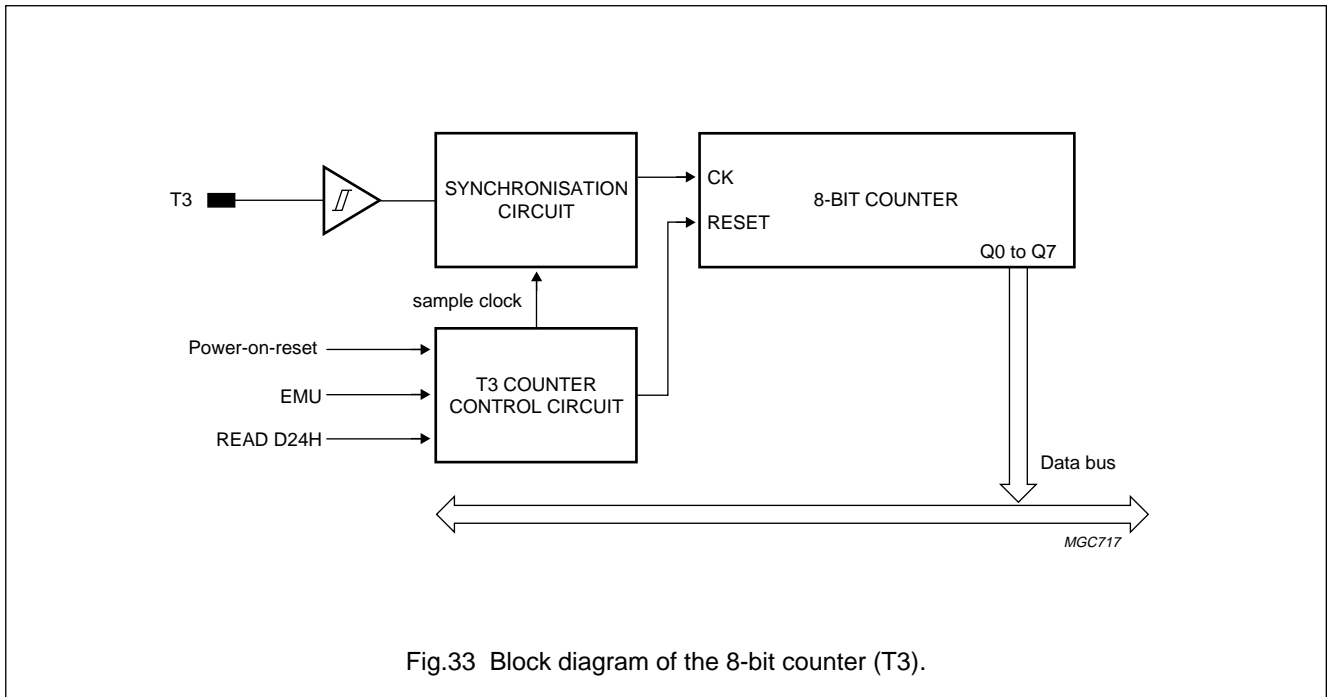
T3

SYNCHRONISATION CIRCUIT

CK

RESET

8-BIT COUNTER

Q0 to Q7

sample clock

Power-on-reset

EMU

READ D24H

T3 COUNTER CONTROL CIRCUIT

Data bus

MGC717

Fig.33 Block diagram of the 8-bit counter (T3).